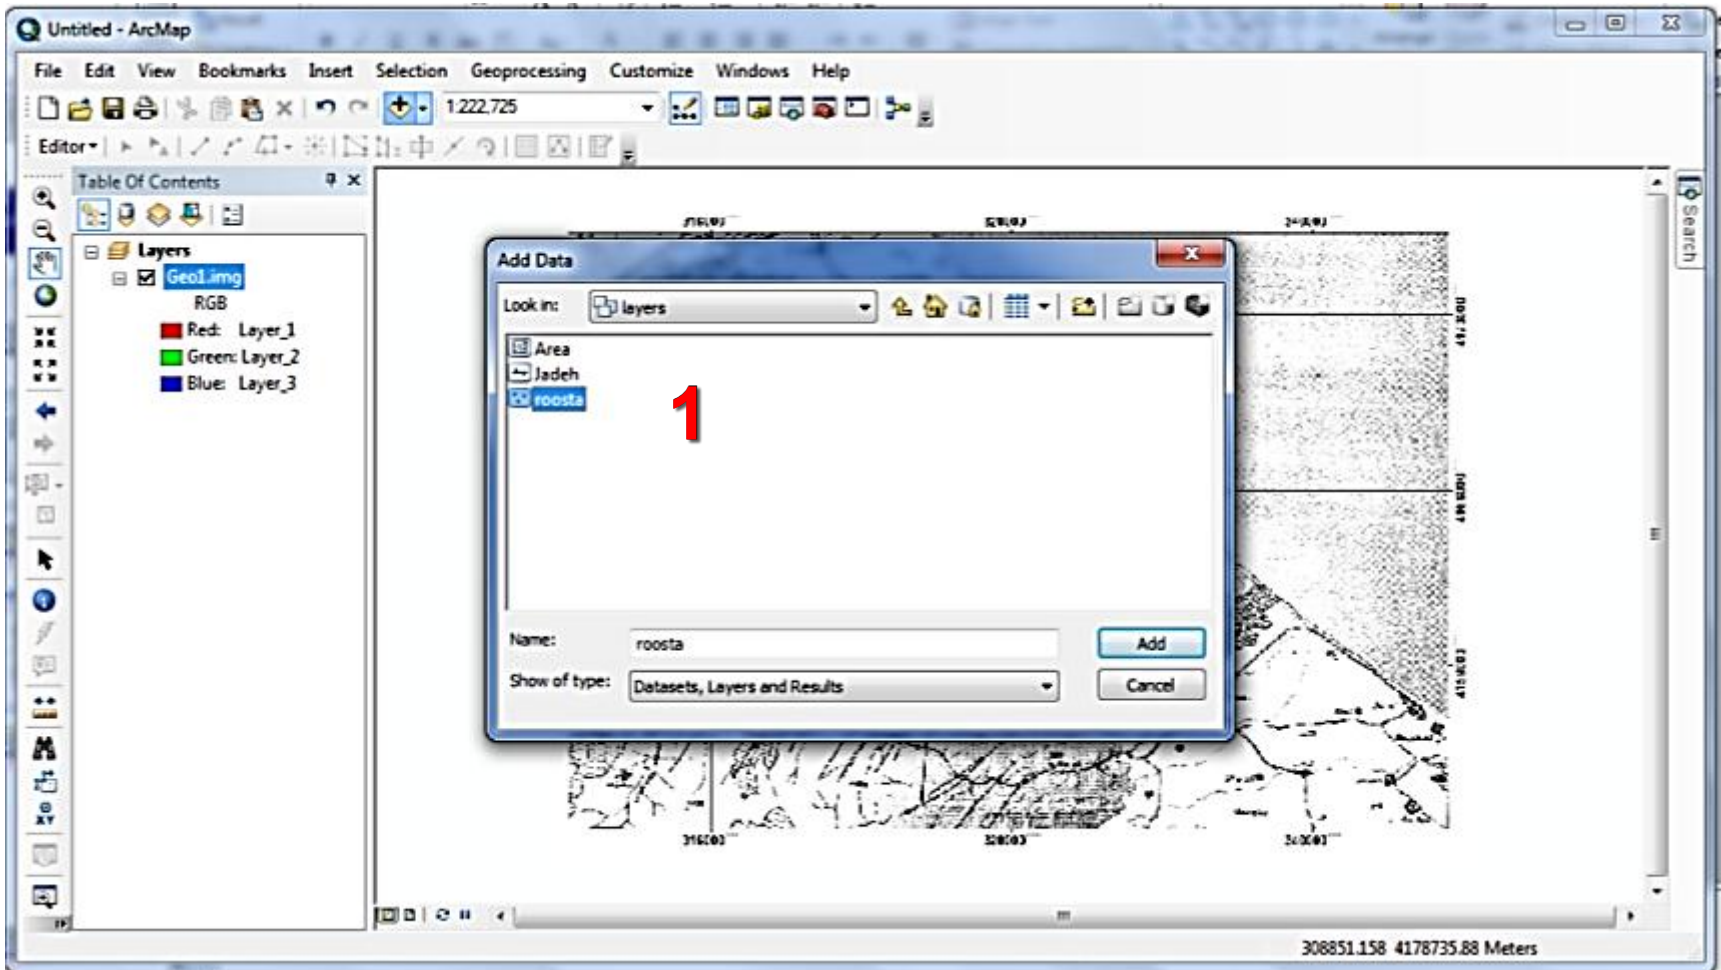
Untitled - ArcMap

File Edit View Bookmarks Insert Selection Geoprocessing Customize Windows Help

1:222,725

Editor▾

Table Of Contents

Layers
Geo1.img
RGB
Red: Layer_1
Green: Layer_2
Blue: Layer_3

Search

Add Data

Look in: layers

Area
Jadeh
roosta

1

Name: roosta
Show of type: Datasets, Layers and Results

Add
Cancel

316000
320000
324000

308851.158 4178735.88 Meters